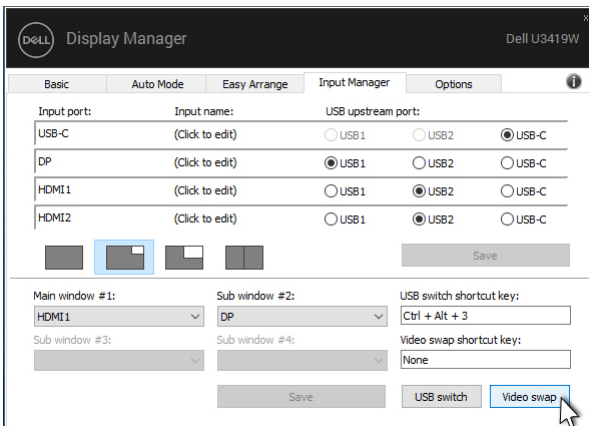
DELL Display Manager

Dell U3419W

x

Basic | Auto Mode | Easy Arrange | Input Manager | Options

i

| Input port: | Input name: | USB upstream port: | | |
|---|---|---|---|---|
| USB-C | (Click to edit) | USB1 | USB2 | USB-C |
| DP | (Click to edit) | USB1 | USB2 | USB-C |
| HDMI1 | (Click to edit) | USB1 | USB2 | USB-C |
| HDMI2 | (Click to edit) | USB1 | USB2 | USB-C |

Save

Main window #1:
HDMI1

Sub window #2:
DP

USB switch shortcut key:
Ctrl + Alt + 3

Sub window #3:

Sub window #4:

Video swap shortcut key:
None

Save

USB switch

Video swap